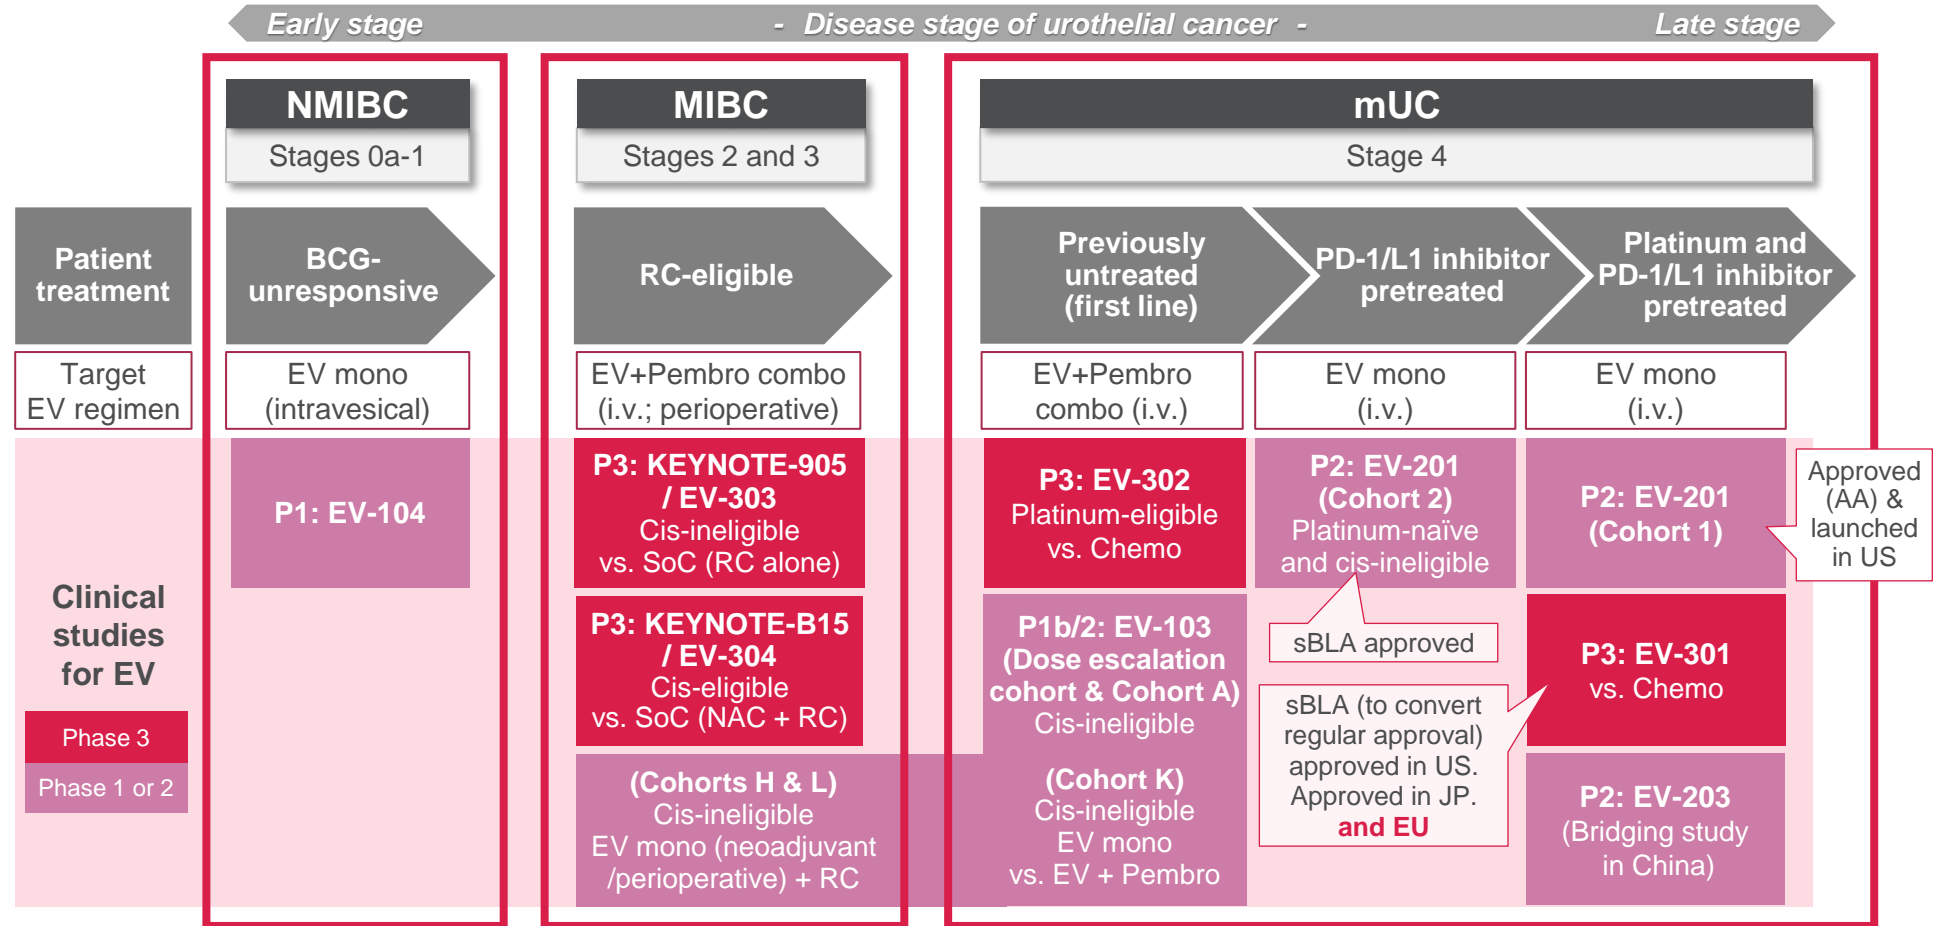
Early stage - Disease stage of urothelial cancer - Late stage

NMIBC
Stages 0a-1

MIBC
Stages 2 and 3

mUC
Stage 4

Patient treatment

BCG-unresponsive

RC-eligible

Previously untreated (first line)

PD-1/L1 inhibitor pretreated

Platinum and PD-1/L1 inhibitor pretreated

Target EV regimen

EV mono (intravesical)

EV+Pembro combo (i.v.; perioperative)

EV+Pembro combo (i.v.)

EV mono (i.v.)

EV mono (i.v.)

Clinical studies for EV

Phase 3

Phase 1 or 2

P1: EV-104

P3: KEYNOTE-905 / EV-303
Cis-ineligible vs. SoC (RC alone)

P3: KEYNOTE-B15 / EV-304
Cis-eligible vs. SoC (NAC + RC)

(Cohorts H & L)
Cis-ineligible
EV mono (neoadjuvant /perioperative) + RC

P3: EV-302
Platinum-eligible vs. Chemo

P1b/2: EV-103
(Dose escalation cohort & Cohort A)
Cis-ineligible

(Cohort K)
Cis-ineligible
EV mono vs. EV + Pembro

P2: EV-201 (Cohort 2)
Platinum-naïve and cis-ineligible

sBLA approved

sBLA (to convert regular approval) approved in US. Approved in JP. and EU

P2: EV-201 (Cohort 1)

Approved (AA) & launched in US

P3: EV-301
vs. Chemo

P2: EV-203
(Bridging study in China)